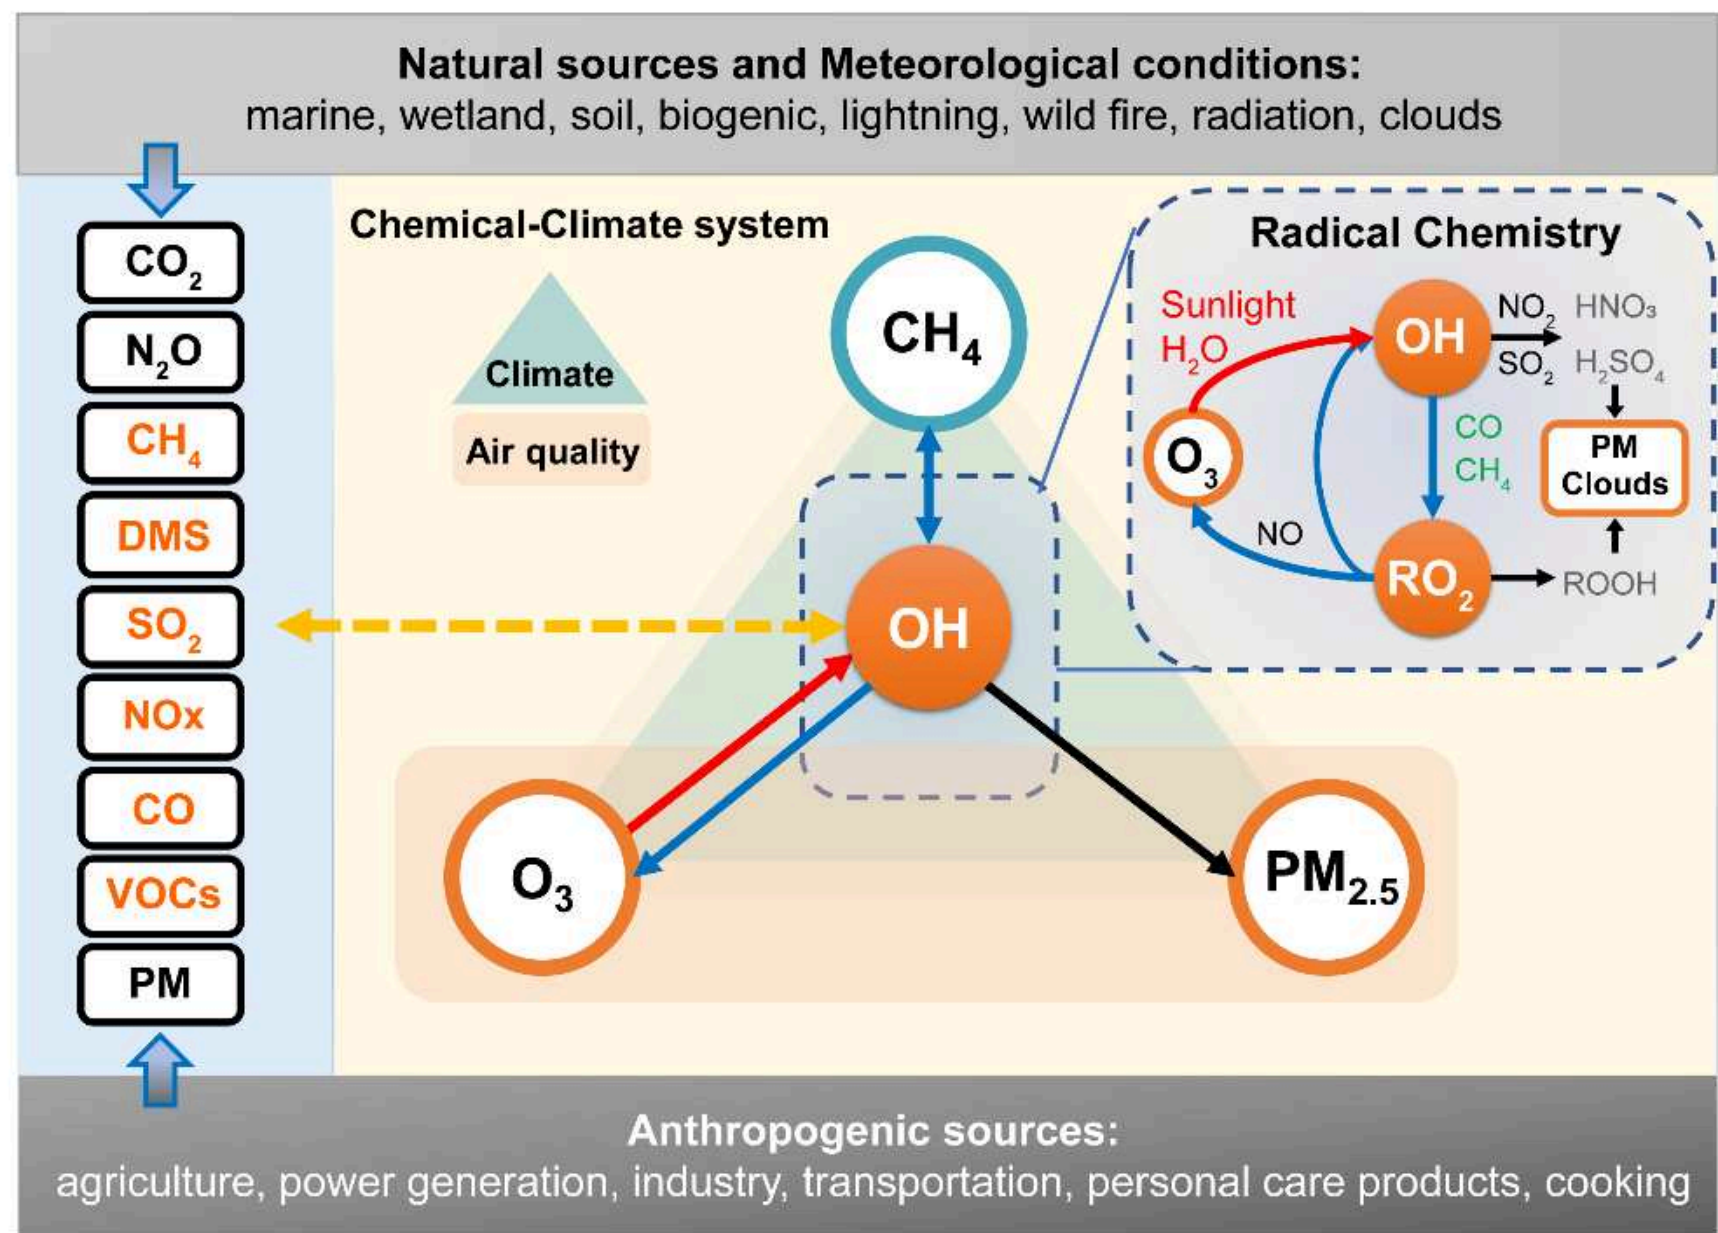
Natural sources and Meteorological conditions:
marine, wetland, soil, biogenic, lightning, wild fire, radiation, clouds

$CO_2$
$N_2O$
$CH_4$
DMS
$SO_2$
NOx
CO
VOCs
PM

Chemical-Climate system

Climate

Air quality

$CH_4$

OH

$O_3$

$PM_{2.5}$

Radical Chemistry

Sunlight
$H_2O$

OH

$NO_2$ $HNO_3$
$SO_2$ $H_2SO_4$

$O_3$

CO
$CH_4$

PM
Clouds

NO

$RO_2$

ROOH

Anthropogenic sources:
agriculture, power generation, industry, transportation, personal care products, cooking